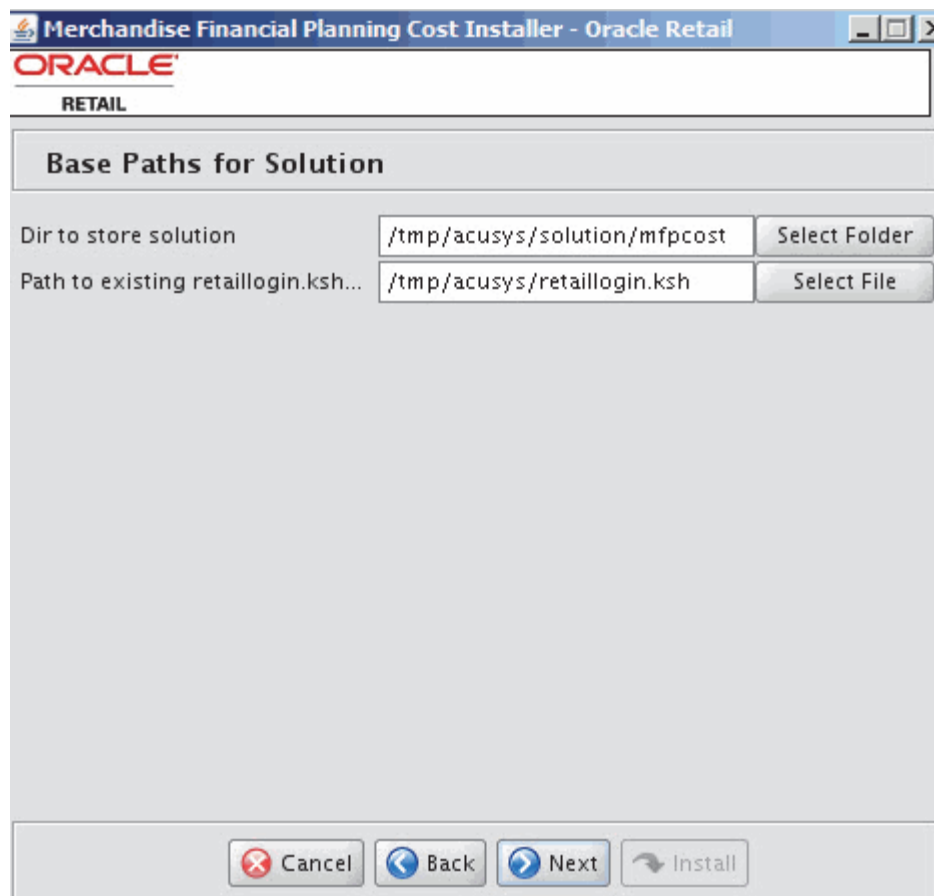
Merchandise Financial Planning Cost Installer - Oracle Retail

ORACLE
RETAIL

Base Paths for Solution

Dir to store solution | /tmp/acusys/solution/mfpcost | Select Folder

Path to existing retaillogin.ksh... | /tmp/acusys/retaillogin.ksh | Select File

Cancel Back Next Install